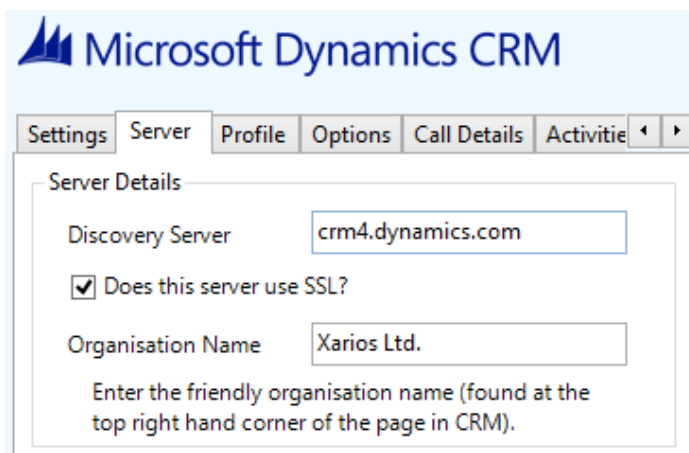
Microsoft Dynamics CRM

Settings | Server | Profile | Options | Call Details | Activitie

Server Details

Discovery Server crm4.dynamics.com

Does this server use SSL?

Organisation Name Xarios Ltd.

Enter the friendly organisation name (found at the top right hand corner of the page in CRM).